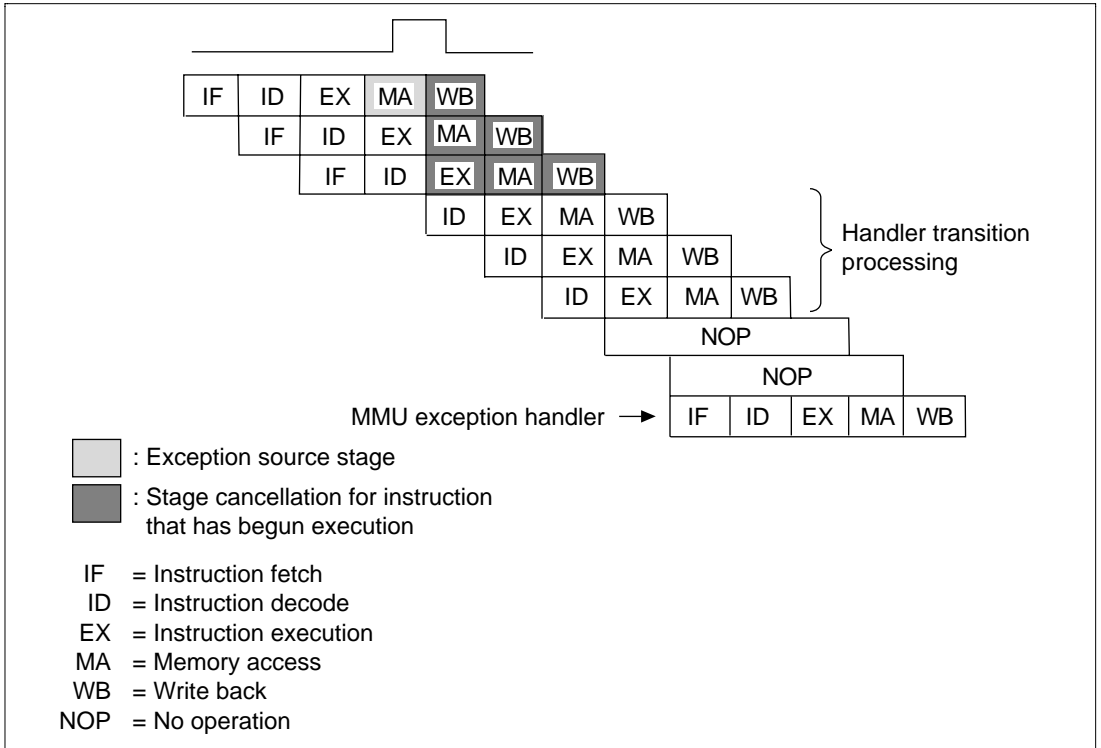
IF ID EX MA WB
IF ID EX MA WB
IF ID EX MA WB
ID EX MA WB
ID EX MA WB
ID EX MA WB
Handler transition processing
NOP
NOP
MMU exception handler → IF ID EX MA WB

: Exception source stage
: Stage cancellation for instruction that has begun execution

IF = Instruction fetch
ID = Instruction decode
EX = Instruction execution
MA = Memory access
WB = Write back
NOP = No operation